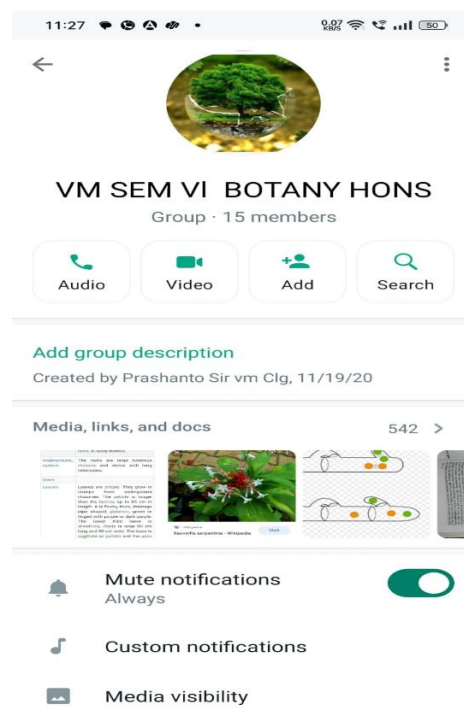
11:27

0.07 KB/S 50

VM SEM VI BOTANY HONS

Group · 15 members

Audio

Video

Add

Search

Add group description

Created by Prashanto Sir vm Clg, 11/19/20

Media, links, and docs

542 >

Rauvolfia serpentina - Wikipedia

Mute notifications

Always

Custom notifications

Media visibility